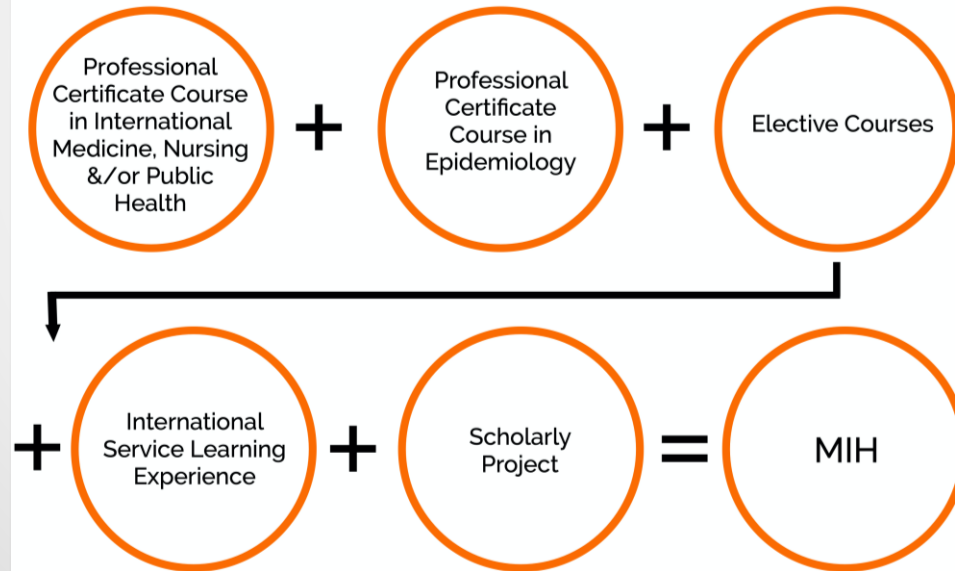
Professional Certificate Course in International Medicine, Nursing &/or Public Health

+

Professional Certificate Course in Epidemiology

+

Elective Courses

+

International Service Learning Experience

+

Scholarly Project

=

MIH